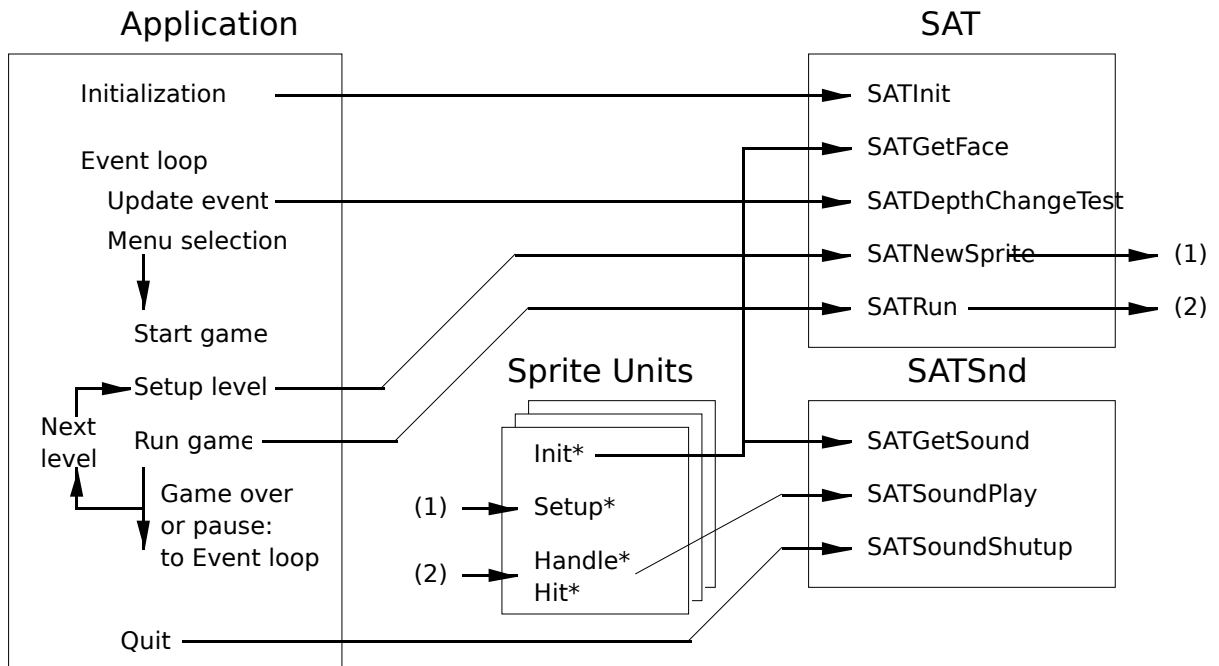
Application

Initialization

Event loop

Update event

Menu selection

Start game

Setup level

Next level

Run game

Game over or pause: to Event loop

Quit

SAT

SATInit

SATGetFace

SATDepthChangeTest

SATNewSprite

(1)

SATRun

(2)

Sprite Units

Init*

(1)

Setup*

(2)

Handle*

Hit*

SATSnd

SATGetSound

SATSoundPlay

SATSoundShutup